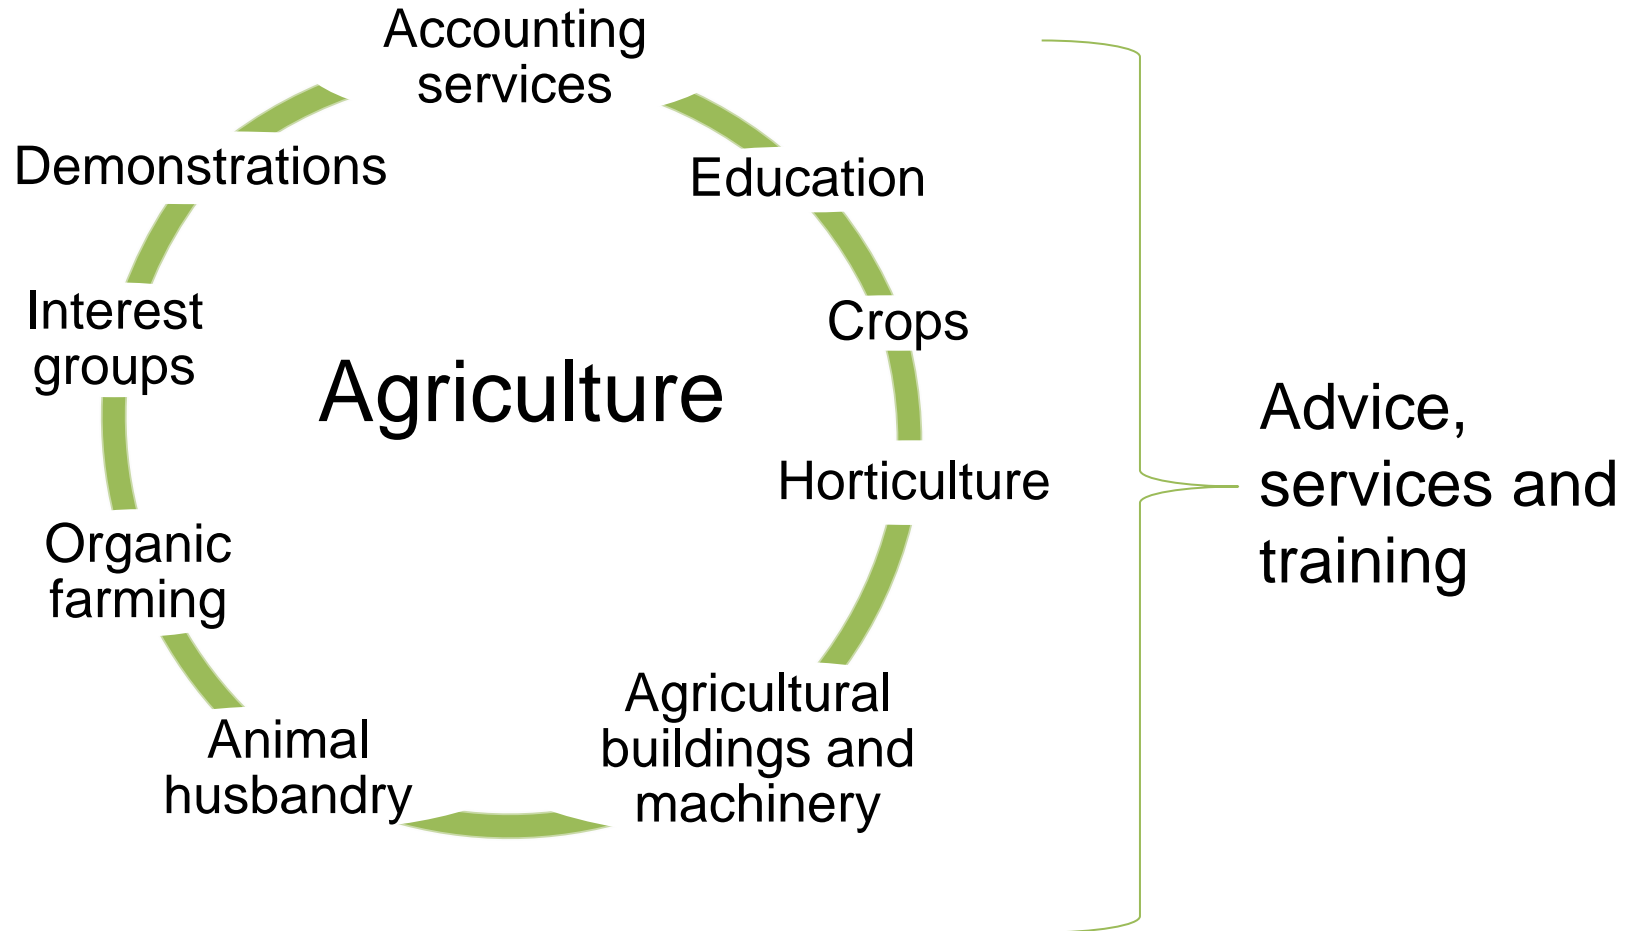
Accounting services

Education

Crops

Horticulture

Agricultural buildings and machinery

Animal husbandry

Organic farming

Interest groups

Demonstrations

Agriculture

Advice, services and training